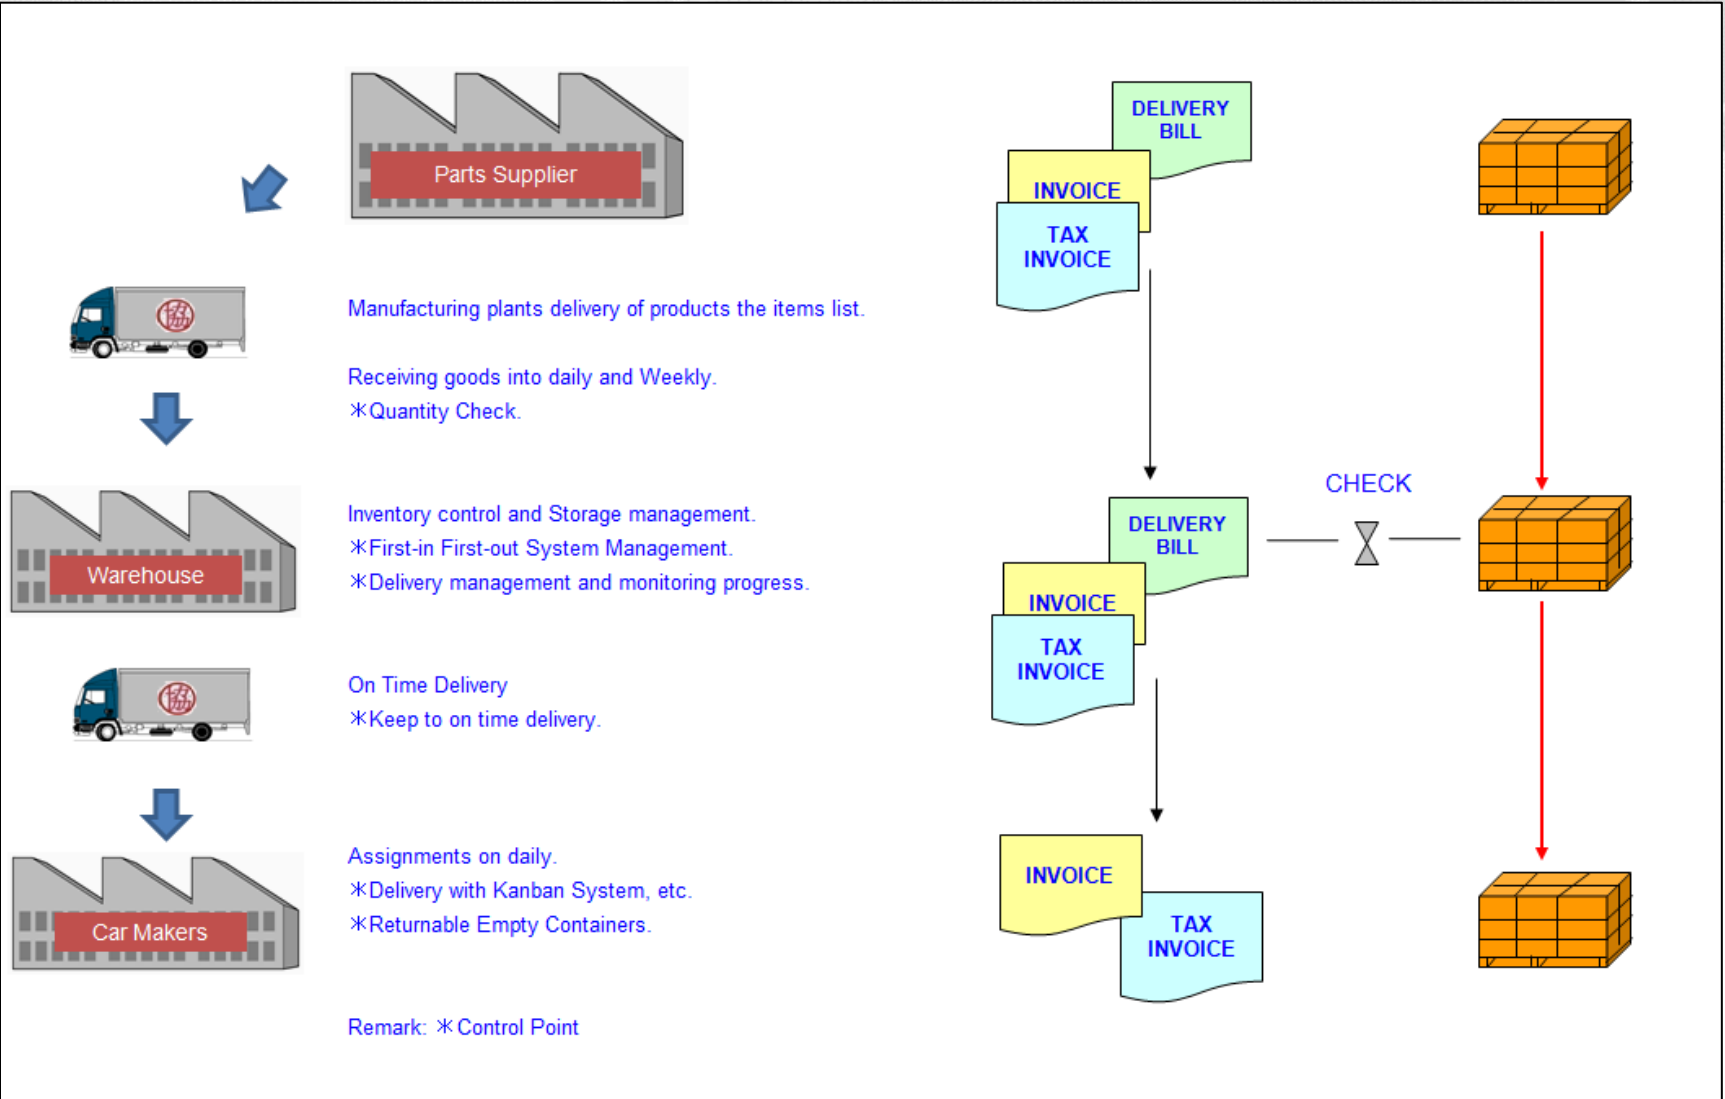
Parts Supplier

DELIVERY BILL

INVOICE

TAX INVOICE

Manufacturing plants delivery of products the items list.

Receiving goods into daily and Weekly.
※Quantity Check.

CHECK

Warehouse

Inventory control and Storage management.
※First-in First-out System Management.
※Delivery management and monitoring progress.

DELIVERY BILL

INVOICE

TAX INVOICE

On Time Delivery
※Keep to on time delivery.

Car Makers

Assignments on daily.
※Delivery with Kanban System, etc.
※Returnable Empty Containers.

INVOICE

TAX INVOICE

Remark: ※Control Point